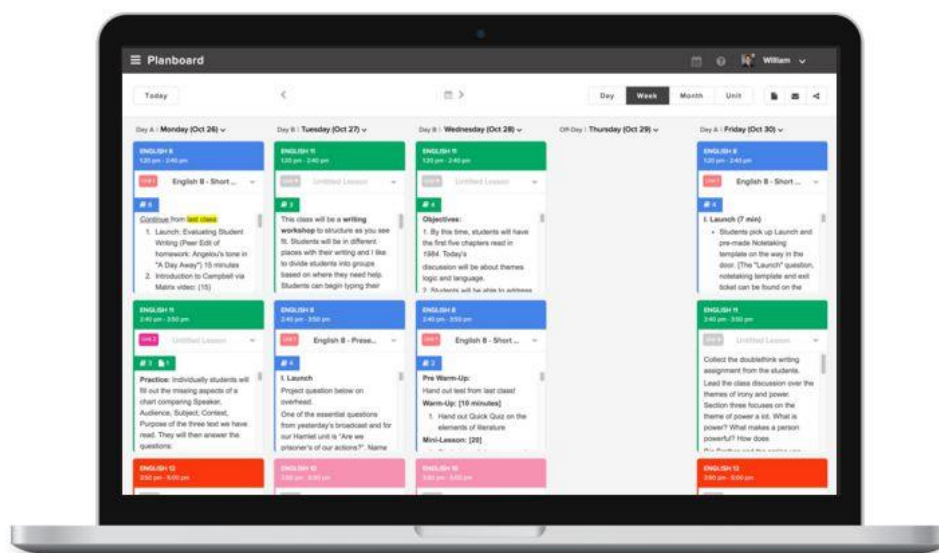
Planboard

William

Today

Day Week Month Unit

Day A | Monday (Oct 26)

ENGLISH 8
1:20 pm - 2:40 pm

Unit 1 English 8 - Short ...

Continue from last class
1. Launch: Evaluating Student Writing (Peer Edit of homework: Angelou's tone in "A Day Away") 15 minutes
2. Introduction to Campbell via Matrix video: (15)

ENGLISH 11
2:40 pm - 3:50 pm

Unit 2 Untitled Lesson

Practice: Individually students will fill out the missing aspects of a chart comparing Speaker, Audience, Subject, Context, Purpose of the three text we have read. They will then answer the questions:

ENGLISH 12
3:50 pm - 5:00 pm

Day B | Tuesday (Oct 27)

ENGLISH 11
1:20 pm - 2:40 pm

Unit 2 Untitled Lesson

This class will be a writing workshop to structure as you see fit. Students will be in different places with their writing and I like to divide students into groups based on where they need help. Students can begin typing their

ENGLISH 8
2:40 pm - 3:50 pm

Unit 1 English 8 - Prese...

I. Launch
Project question below on overhead.
One of the essential questions from yesterday's broadcast and for our Hamlet unit is "Are we prisoner's of our actions?". Name

ENGLISH 10
3:50 pm - 5:00 pm

Day B | Wednesday (Oct 28)

ENGLISH 11
1:20 pm - 2:40 pm

Unit 2 Untitled Lesson

Objectives:
1. By this time, students will have the first five chapters read in 1984. Today's discussion will be about themes logic and language.
2. Students will be able to address

ENGLISH 8
2:40 pm - 3:50 pm

Unit 1 English 8 - Short ...

Pre Warm-Up:
Hand out test from last class!
Warm-Up: [10 minutes]
1. Hand out Quick Quiz on the elements of literature
Mini-Lesson: [20]

ENGLISH 10
3:50 pm - 5:00 pm

Off-Day | Thursday (Oct 29)

Day A | Friday (Oct 30)

ENGLISH 8
1:20 pm - 2:40 pm

Unit 1 English 8 - Short ...

I. Launch (7 min)
• Students pick up Launch and pre-made Notetaking template on the way in the door. [The "Launch" question, notetaking template and exit ticket can be found on the

ENGLISH 11
2:40 pm - 3:50 pm

Unit 2 Untitled Lesson

Collect the doublethink writing assignment from the students. Lead the class discussion over the themes of irony and power. Section three focuses on the theme of power a lot. What is power? What makes a person powerful? How does

ENGLISH 12
3:50 pm - 5:00 pm